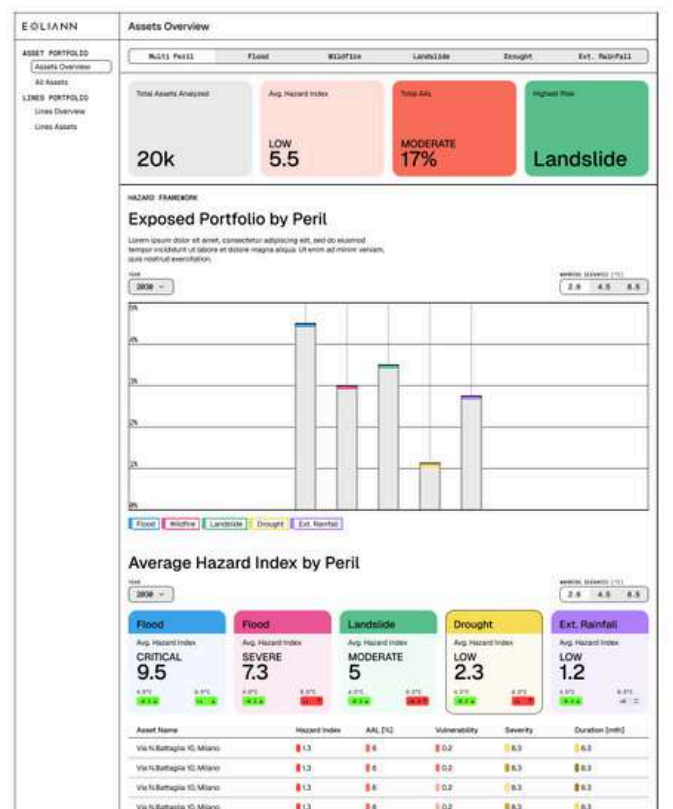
EOLIANN

ASSET PORTFOLIO
Assets Overview
All Assets
LINES PORTFOLIO
Lines Overview
Lines Assets

Assets Overview

Multi Peril | Flood | Wildfire | Landslide | Drought | Ext. Rainfall

Total Assets Analyzed
20k

Avg. Hazard Index
LOW
5.5

Total AAL
MODERATE
17%

Highest Risk
Landslide

HAZARD FRAMEWORK
Exposed Portfolio by Peril
Lorem ipsum dolor sit amet, consectetur adipiscing elit, sed do eiusmod tempor incididunt ut labore et dolore magna aliqua. Ut enim ad minim veniam, quis nostrud exercitation.

YEAR
2030

WARMING SCENARIO [°C]
2.6 4.5 8.5

5%
4%
3%
2%
1%
0%

Flood Wildfire Landslide Drought Ext. Rainfall

Average Hazard Index by Peril

YEAR
2030

WARMING SCENARIO [°C]
2.6 4.5 8.5

Flood
Avg. Hazard Index
CRITICAL
9.5

Flood
Avg. Hazard Index
SEVERE
7.3

Landslide
Avg. Hazard Index
MODERATE
5

Drought
Avg. Hazard Index
LOW
2.3

Ext. Rainfall
Avg. Hazard Index
LOW
1.2

| Asset Name | Hazard Index | AAL [%] | Vulnerability | Severity | Duration [mth] |
|---|---|---|---|---|---|
| Via N.Battaglia 10, Milano | 1.3 | 6 | 0.2 | 8.3 | 8.3 |
| Via N.Battaglia 10, Milano | 1.3 | 6 | 0.2 | 8.3 | 8.3 |
| Via N.Battaglia 10, Milano | 1.3 | 6 | 0.2 | 8.3 | 8.3 |
| Via N.Battaglia 10, Milano | 1.3 | 6 | 0.2 | 8.3 | 8.3 |